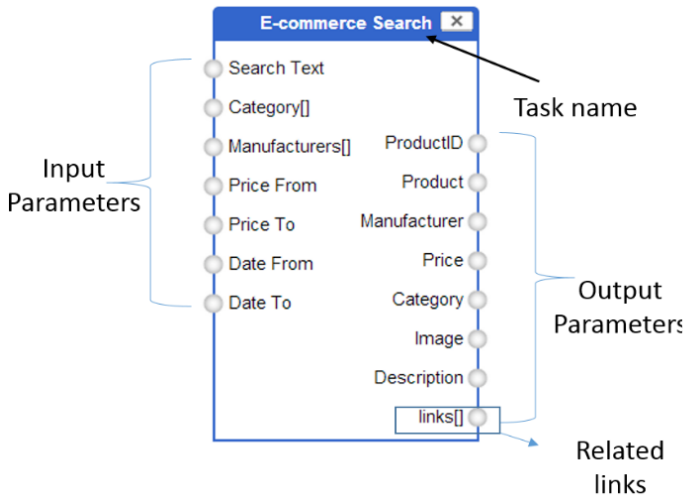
E-commerce Search

Search Text
Category[]
Manufacturers[]
Price From
Price To
Date From
Date To

ProductID
Product
Manufacturer
Price
Category
Image
Description
links[]

Task name

Input Parameters

Output Parameters

Related links